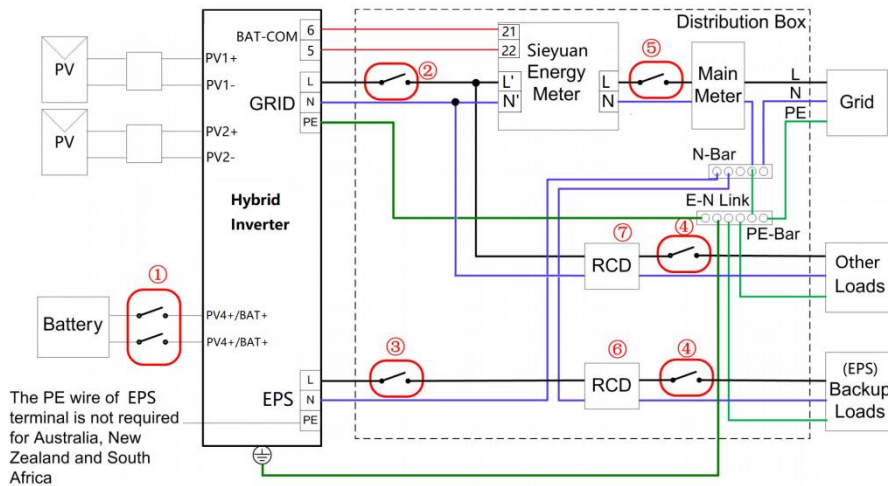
PV

PV

PV1+

PV1-

PV2+

PV2-

BAT-COM

6

5

GRID

L

N

PE

Hybrid Inverter

Battery

①

PV4+/BAT+

PV4+/BAT+

EPS

L

N

PE

The PE wire of EPS terminal is not required for Australia, New Zealand and South Africa

Distribution Box

②

③

21

22

L'

N'

Sieyuan Energy Meter

⑤

L

N

Main Meter

L

N

PE

Grid

N-Bar

E-N Link

PE-Bar

⑦

RCD

④

Other Loads

⑥

RCD

④

(EPS) Backup Loads